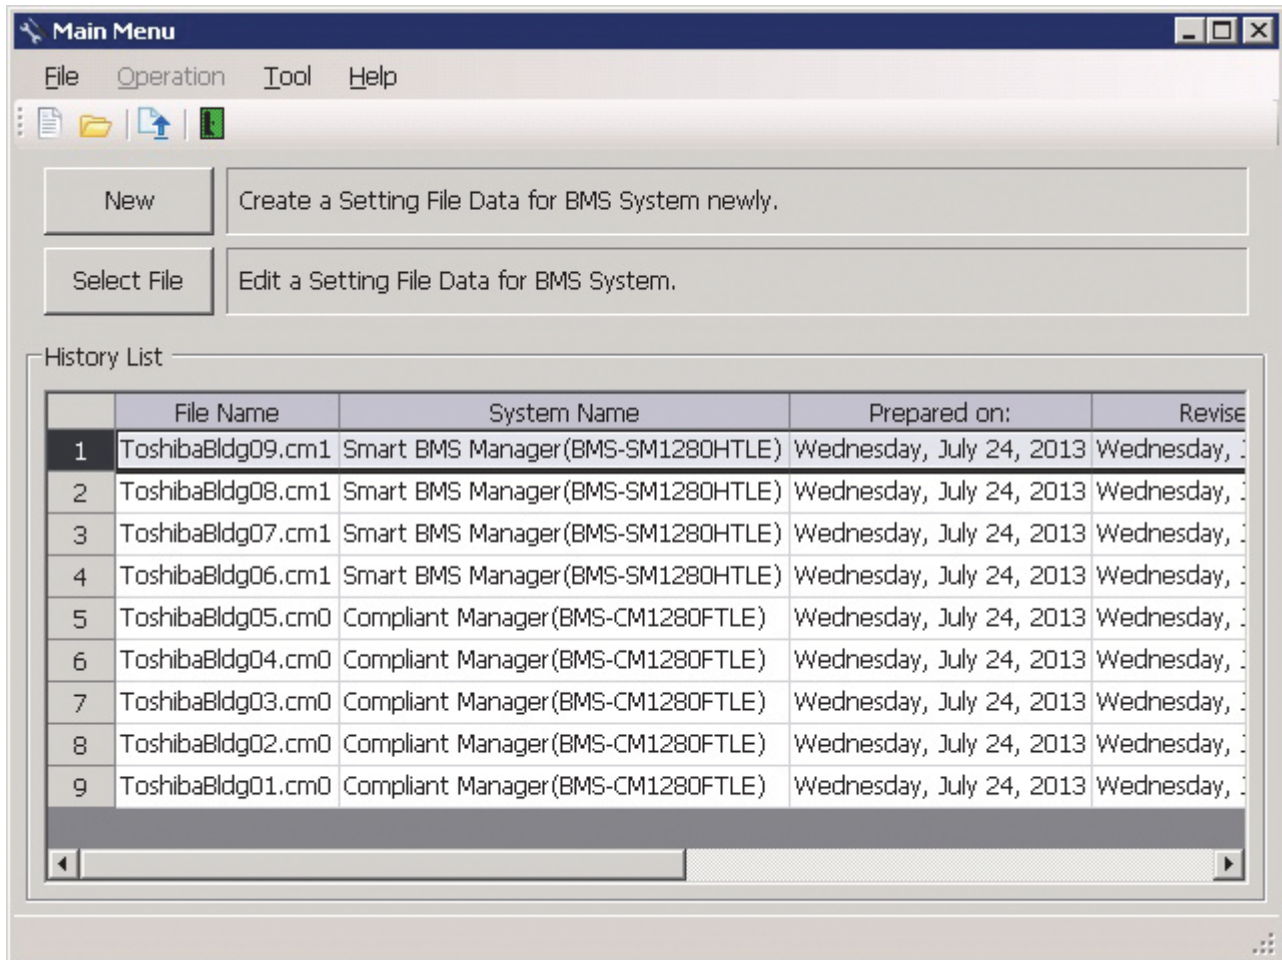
Main Menu

File Operation Tool Help

New
Create a Setting File Data for BMS System newly.

Select File
Edit a Setting File Data for BMS System.

History List

| | File Name | System Name | Prepared on: | Revise |
|---|---|---|---|---|
| 1 | ToshibaBldg09.cm1 | Smart BMS Manager(BMS-SM1280HTLE) | Wednesday, July 24, 2013 | Wednesday, |
| 2 | ToshibaBldg08.cm1 | Smart BMS Manager(BMS-SM1280HTLE) | Wednesday, July 24, 2013 | Wednesday, |
| 3 | ToshibaBldg07.cm1 | Smart BMS Manager(BMS-SM1280HTLE) | Wednesday, July 24, 2013 | Wednesday, |
| 4 | ToshibaBldg06.cm1 | Smart BMS Manager(BMS-SM1280HTLE) | Wednesday, July 24, 2013 | Wednesday, |
| 5 | ToshibaBldg05.cm0 | Compliant Manager(BMS-CM1280FTLE) | Wednesday, July 24, 2013 | Wednesday, |
| 6 | ToshibaBldg04.cm0 | Compliant Manager(BMS-CM1280FTLE) | Wednesday, July 24, 2013 | Wednesday, |
| 7 | ToshibaBldg03.cm0 | Compliant Manager(BMS-CM1280FTLE) | Wednesday, July 24, 2013 | Wednesday, |
| 8 | ToshibaBldg02.cm0 | Compliant Manager(BMS-CM1280FTLE) | Wednesday, July 24, 2013 | Wednesday, |
| 9 | ToshibaBldg01.cm0 | Compliant Manager(BMS-CM1280FTLE) | Wednesday, July 24, 2013 | Wednesday, |